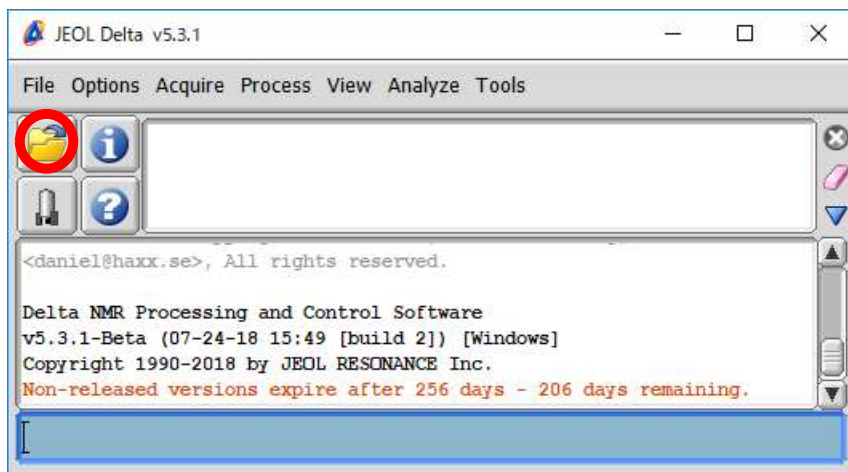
JEOL Delta v5.3.1

File Options Acquire Process View Analyze Tools

<daniel@haxx.se>, All rights reserved.

Delta NMR Processing and Control Software
v5.3.1-Beta (07-24-18 15:49 [build 2]) [Windows]
Copyright 1990-2018 by JEOL RESONANCE Inc.
Non-released versions expire after 256 days - 206 days remaining.